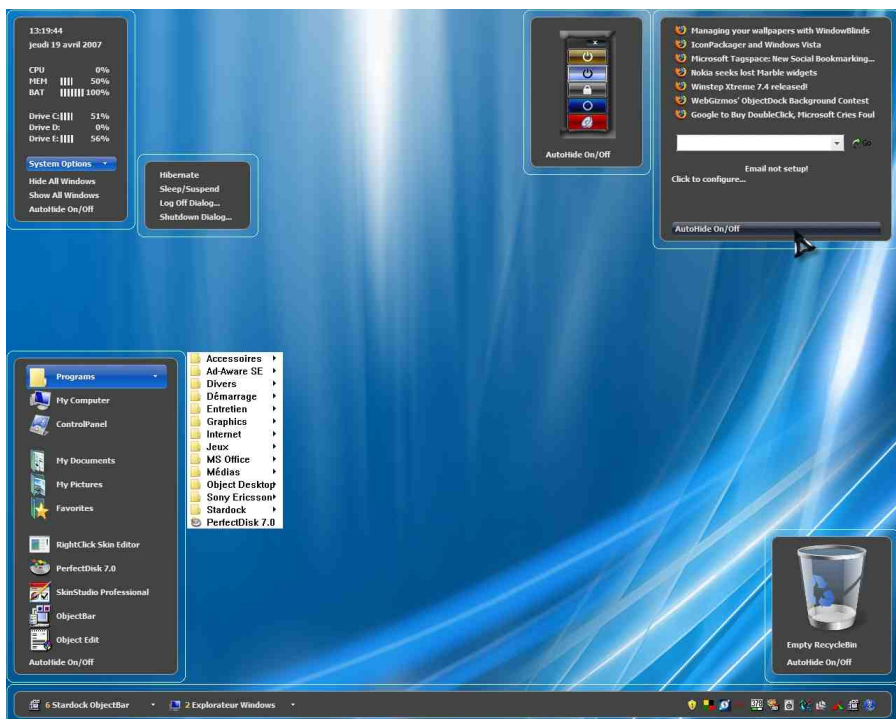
13:19:44
jeudi 19 avril 2007

CPU 0%
MEM 50%
BAT 100%

Drive C: 51%
Drive D: 0%
Drive E: 56%

System Options
Hide All Windows
Show All Windows
AutoHide On/Off

Hibernate
Sleep/Suspend
Log Off Dialog...
Shutdown Dialog...

AutoHide On/Off

Managing your wallpapers with WindowBlinds
IconPackager and Windows Vista
Microsoft Tagspace: New Social Bookmarking...
Nokia seeks lost Marble widgets
Winstep Xtreme 7.4 released!
WebGizmos' ObjectDock Background Contest
Google to Buy DoubleClick, Microsoft Cries Foul

Go

Email not setup!
Click to configure...

AutoHide On/Off

Programs
My Computer
ControlPanel
My Documents
My Pictures
Favorites
RightClick Skin Editor
PerfectDisk 7.0
SkinStudio Professional
ObjectBar
Object Edit
AutoHide On/Off

Accessoires
Ad-Aware SE
Divers
Démarrage
Entretien
Graphics
Internet
Jeux
MS Office
Médias
Object Desktop
Sony Ericsson
Stardock
PerfectDisk 7.0

Empty RecycleBin
AutoHide On/Off

6 Stardock ObjectBar
2 Explorateur Windows